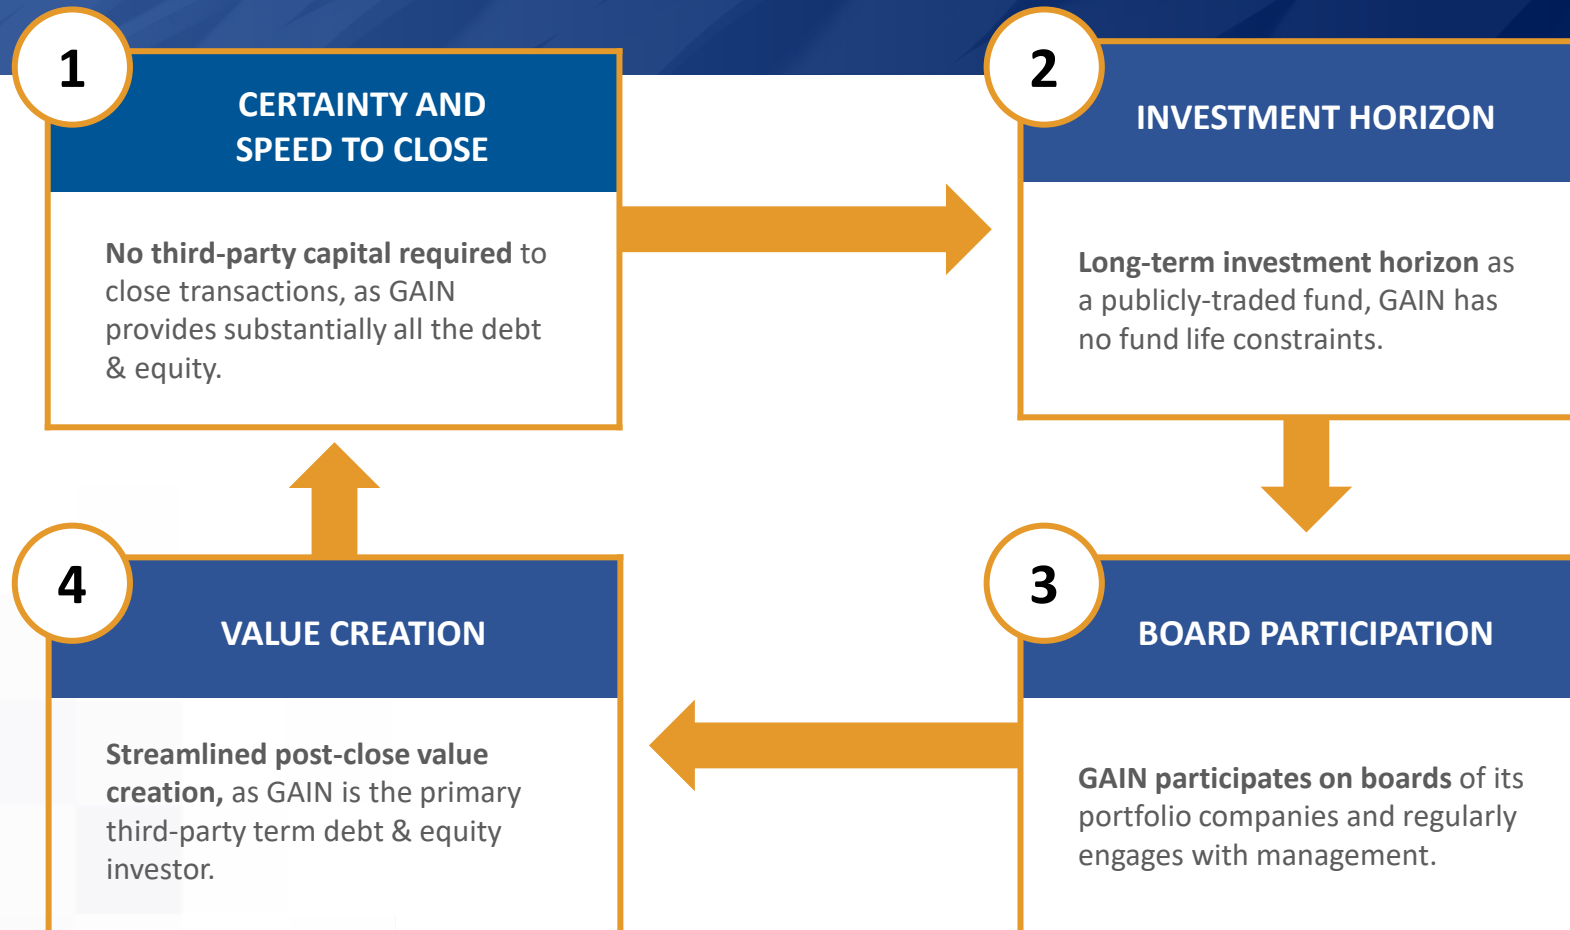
1

CERTAINTY AND SPEED TO CLOSE

No third-party capital required to close transactions, as GAIN provides substantially all the debt & equity.

2

INVESTMENT HORIZON

Long-term investment horizon as a publicly-traded fund, GAIN has no fund life constraints.

3

BOARD PARTICIPATION

GAIN participates on boards of its portfolio companies and regularly engages with management.

4

VALUE CREATION

Streamlined post-close value creation, as GAIN is the primary third-party term debt & equity investor.